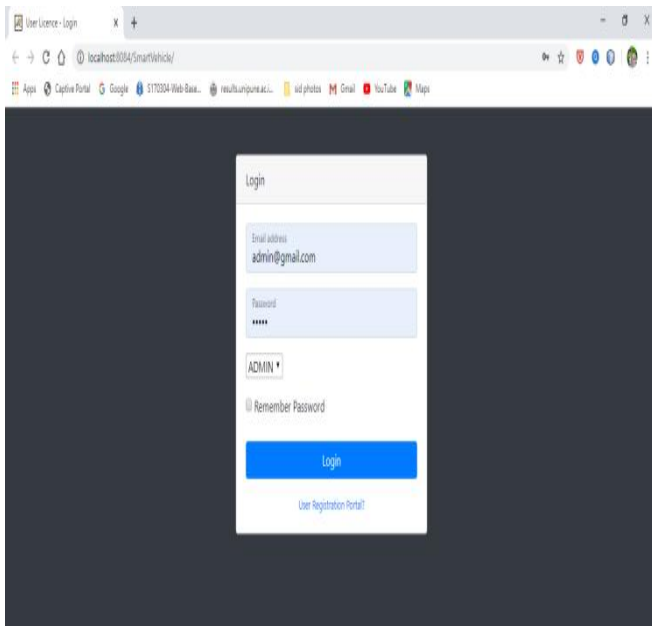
User Licence - Login
localhost:8084/SmartVehicle/
Apps Captive Portal Google S170304-Web-Base... results.unipune.ac.i... sid photos Gmail YouTube Maps

Login

Email address
admin@gmail.com

Password
•••••

ADMIN

Remember Password

Login

User Registration Portal?